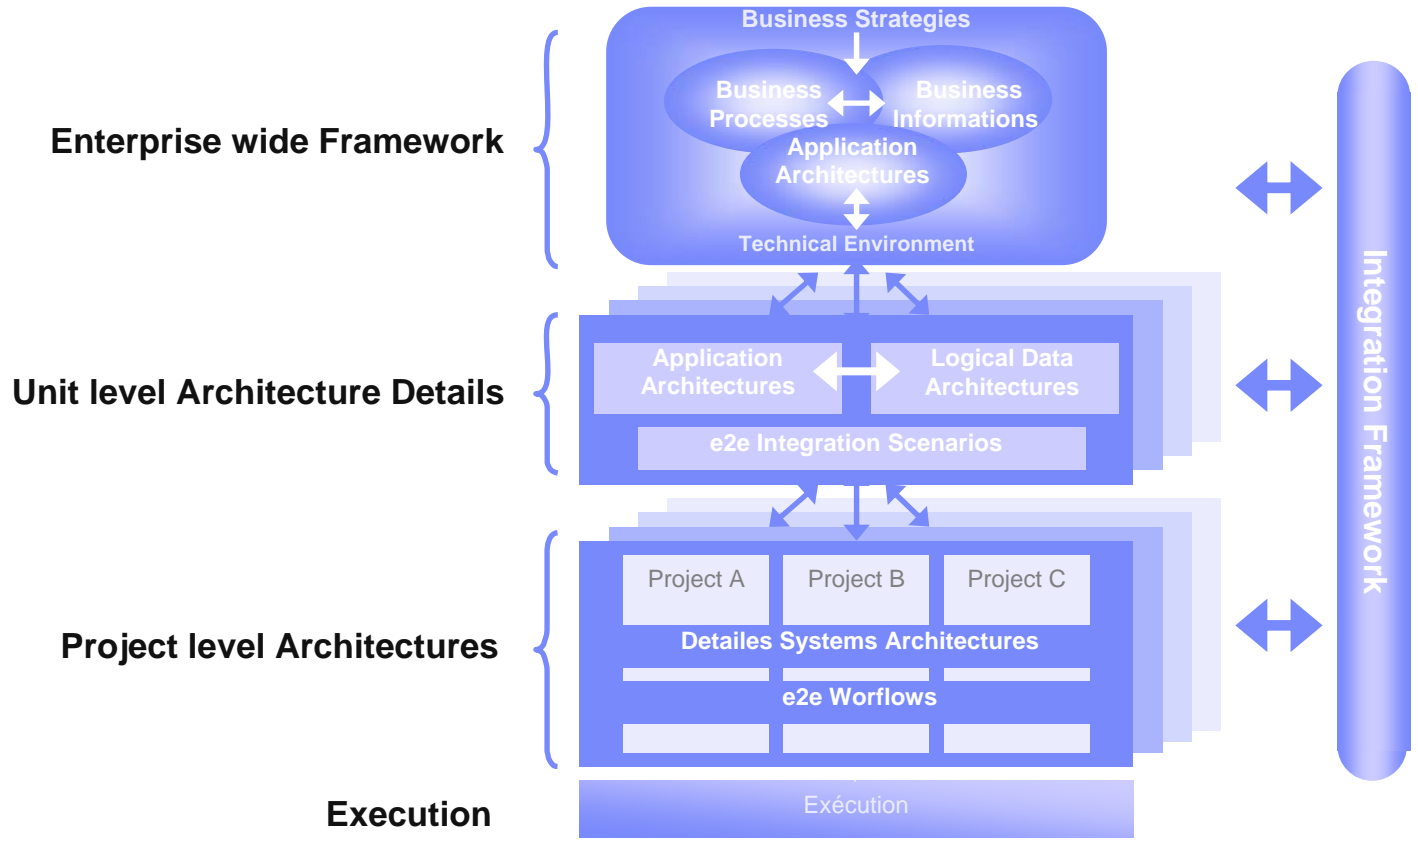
Enterprise wide Framework

Business Strategies

Business Processes

Business Informations

Application Architectures

Technical Environment

Unit level Architecture Details

Application Architectures

Logical Data Architectures

e2e Integration Scenarios

Project level Architectures

Project A

Project B

Project C

Detailes Systems Architectures

e2e Worflows

Execution

Exécution

Integration Framework